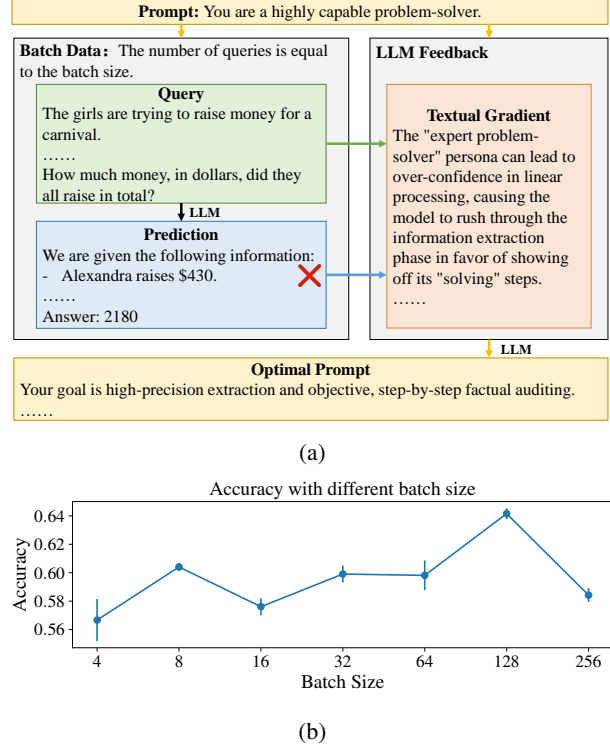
**Prompt:** You are a highly capable problem-solver.

**Batch Data**: The number of queries is equal to the batch size.

**Query**
The girls are trying to raise money for a carnival.
……
How much money, in dollars, did they all raise in total?

LLM

**Prediction**
We are given the following information:
- Alexandra raises \$430.
……
Answer: 2180

**LLM Feedback**

**Textual Gradient**
The "expert problem-solver" persona can lead to over-confidence in linear processing, causing the model to rush through the information extraction phase in favor of showing off its "solving" steps.
……

LLM

**Optimal Prompt**
Your goal is high-precision extraction and objective, step-by-step factual auditing.
……

(a)

Accuracy with different batch size

Accuracy

0.64
0.62
0.60
0.58
0.56

4 8 16 32 64 128 256

Batch Size

(b)